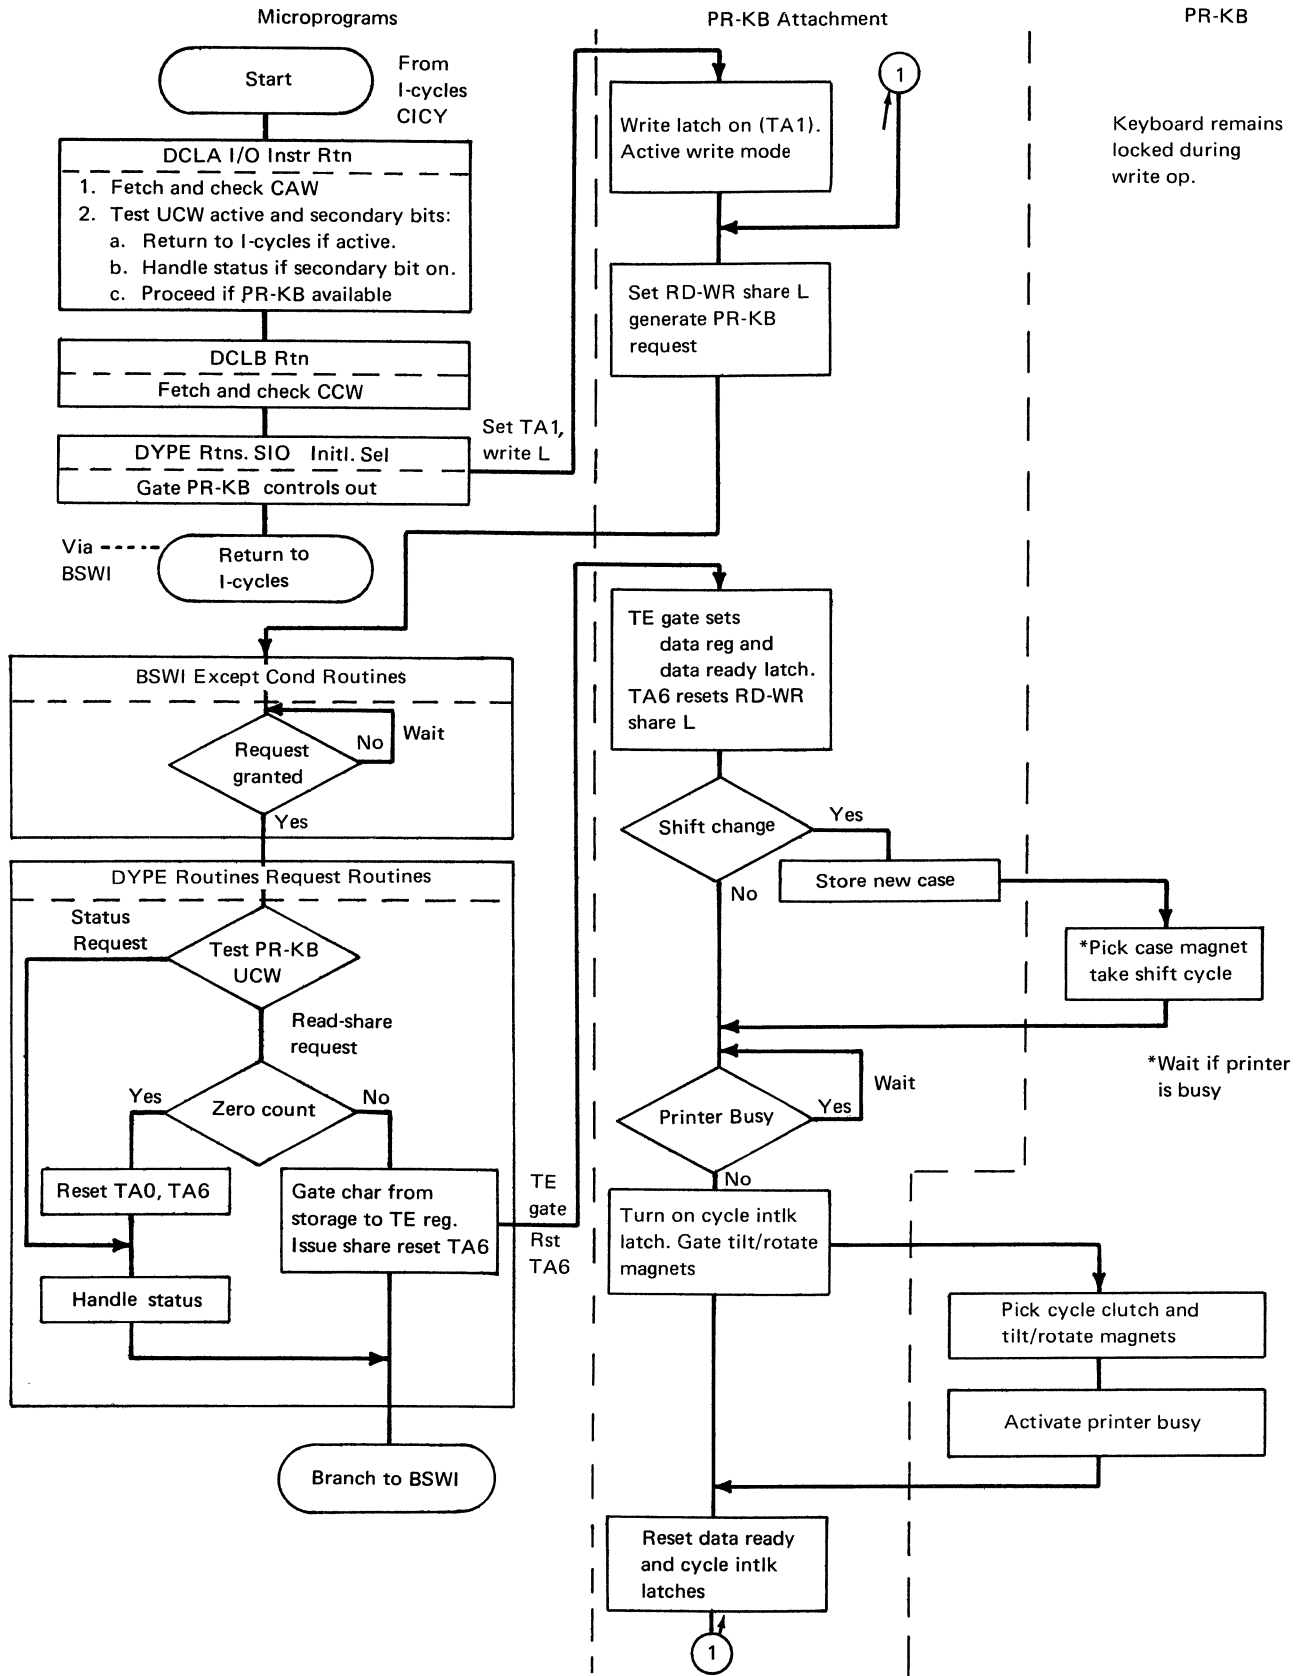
Microprograms

PR-KB Attachment

PR-KB

Start

From I-cycles CICY

DCLA I/O Instr Rtn

1. Fetch and check CAW
2. Test UCW active and secondary bits:
a. Return to I-cycles if active.
b. Handle status if secondary bit on.
c. Proceed if PR-KB available

DCLB Rtn

Fetch and check CCW

DYPE Rtns. SIO Initl. Sel

Gate PR-KB controls out

Set TA1, write L

Via BSWI

Return to I-cycles

1

Write latch on (TA1). Active write mode

Keyboard remains locked during write op.

Set RD-WR share L generate PR-KB request

BSWI Except Cond Routines

Request granted

No

Wait

Yes

DYPE Routines Request Routines

Status Request

Test PR-KB UCW

Read-share request

Yes

Zero count

No

Reset TA0, TA6

Gate char from storage to TE reg. Issue share reset TA6

Handle status

Branch to BSWI

TE gate

Rst TA6

TE gate sets data reg and data ready latch. TA6 resets RD-WR share L

Shift change

Yes

Store new case

No

*Pick case magnet take shift cycle

*Wait if printer is busy

Wait

Printer Busy

Yes

No

Turn on cycle intlk latch. Gate tilt/rotate magnets

Pick cycle clutch and tilt/rotate magnets

Activate printer busy

Reset data ready and cycle intlk latches

1